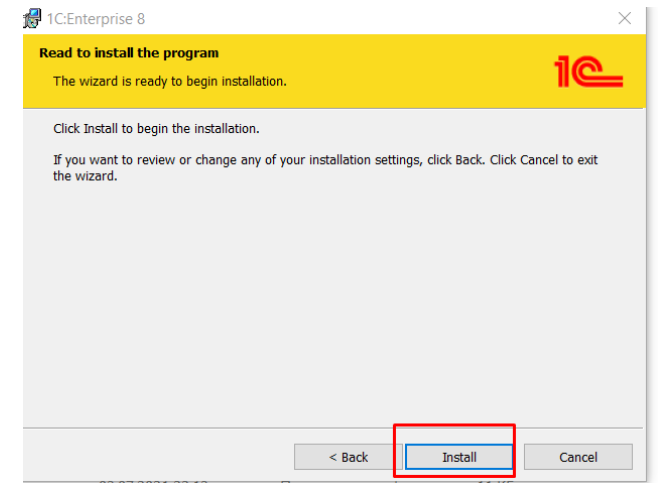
1C:Enterprise 8

Read to install the program

The wizard is ready to begin installation.

1C

Click Install to begin the installation.

If you want to review or change any of your installation settings, click Back. Click Cancel to exit the wizard.

< Back

Install

Cancel